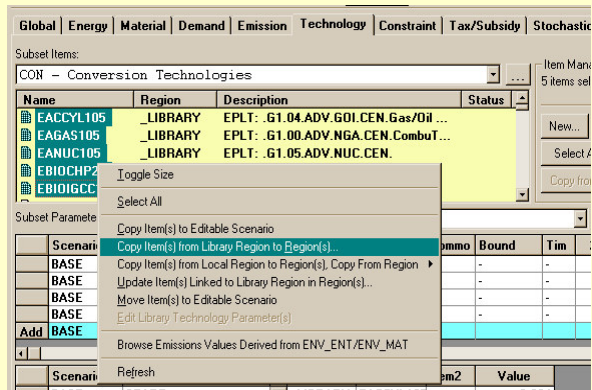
Global | Energy | Material | Demand | Emission | Technology | Constraint | Tax/Subsidy | Stochastic

Subset Items:

CON - Conversion Technologies

...

Item Mana
5 items sel

| Name | Region | Description | Status |
|---|---|---|---|
| EACCYL105 | _LIBRARY | EPLT: .G1.04.ADV.GOI.CEN.Gas/Oil ... | |
| EAGAS105 | _LIBRARY | EPLT: .G1.00.ADV.NGA.CEN.CombuT... | |
| EANUC105 | _LIBRARY | EPLT: .G1.05.ADV.NUC.CEN. | |
| EBIOCHP2 | | | |
| EBIOIGCC | | | |

New...

Select A

Copy fro

Subset Paramete

Toggle Size

Select All

Copy Item(s) to Editable Scenario

Copy Item(s) from Library Region to Region(s)...

Copy Item(s) from Local Region to Region(s), Copy From Region

Update Item(s) Linked to Library Region in Region(s)...

Move Item(s) to Editable Scenario

Edit Library Technology Parameter(s)

Browse Emissions Values Derived from ENV_ENT/ENV_MAT

Refresh

| | Scenario | | ommo | Bound | Tim |
|---|---|---|---|---|---|
| | BASE | | | - | - |
| | BASE | | | - | - |
| | BASE | | | - | - |
| | BASE | | | - | - |
| Add | BASE | | | | |

| | Scenari | | em2 | Value |
|---|---|---|---|---|